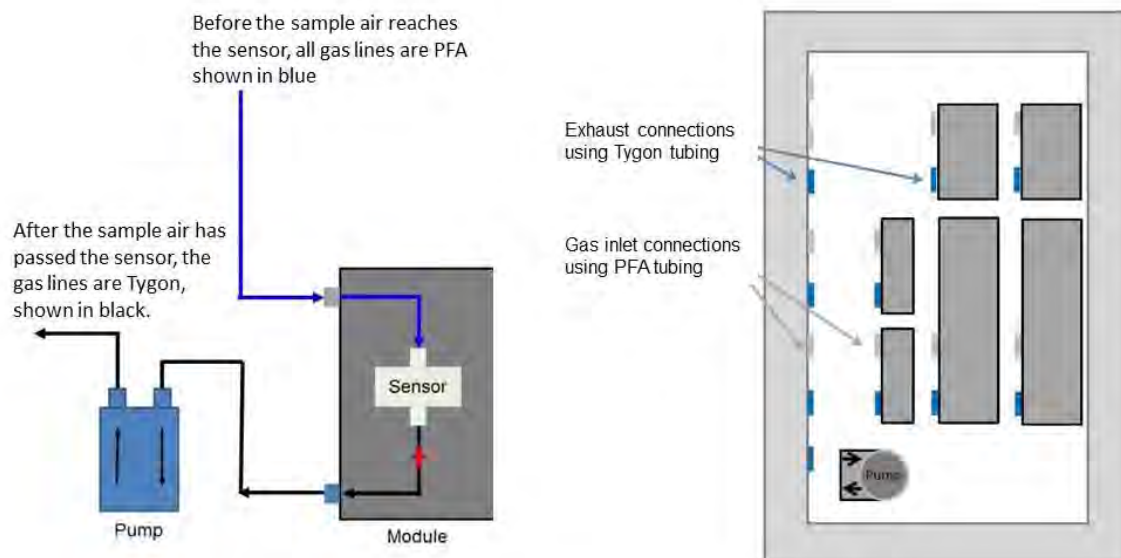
Before the sample air reaches the sensor, all gas lines are PFA shown in blue

After the sample air has passed the sensor, the gas lines are Tygon, shown in black.

Sensor

Pump

Module

Exhaust connections using Tygon tubing

Gas inlet connections using PFA tubing

Pump